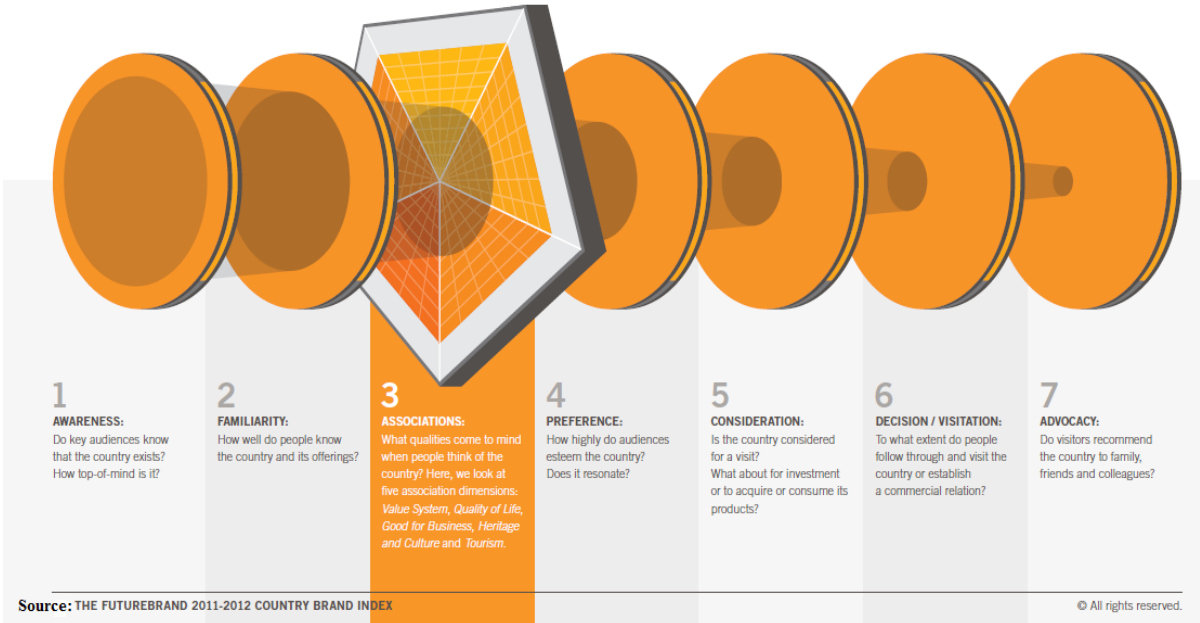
1
AWARENESS:
Do key audiences know that the country exists? How top-of-mind is it?

2
FAMILIARITY:
How well do people know the country and its offerings?

3
ASSOCIATIONS:
What qualities come to mind when people think of the country? Here, we look at five association dimensions: *Value System, Quality of Life, Good for Business, Heritage and Culture* and *Tourism.*

4
PREFERENCE:
How highly do audiences esteem the country? Does it resonate?

5
CONSIDERATION:
Is the country considered for a visit? What about for investment or to acquire or consume its products?

6
DECISION / VISITATION:
To what extent do people follow through and visit the country or establish a commercial relation?

7
ADVOCACY:
Do visitors recommend the country to family, friends and colleagues?

Source: THE FUTUREBRAND 2011-2012 COUNTRY BRAND INDEX

© All rights reserved.